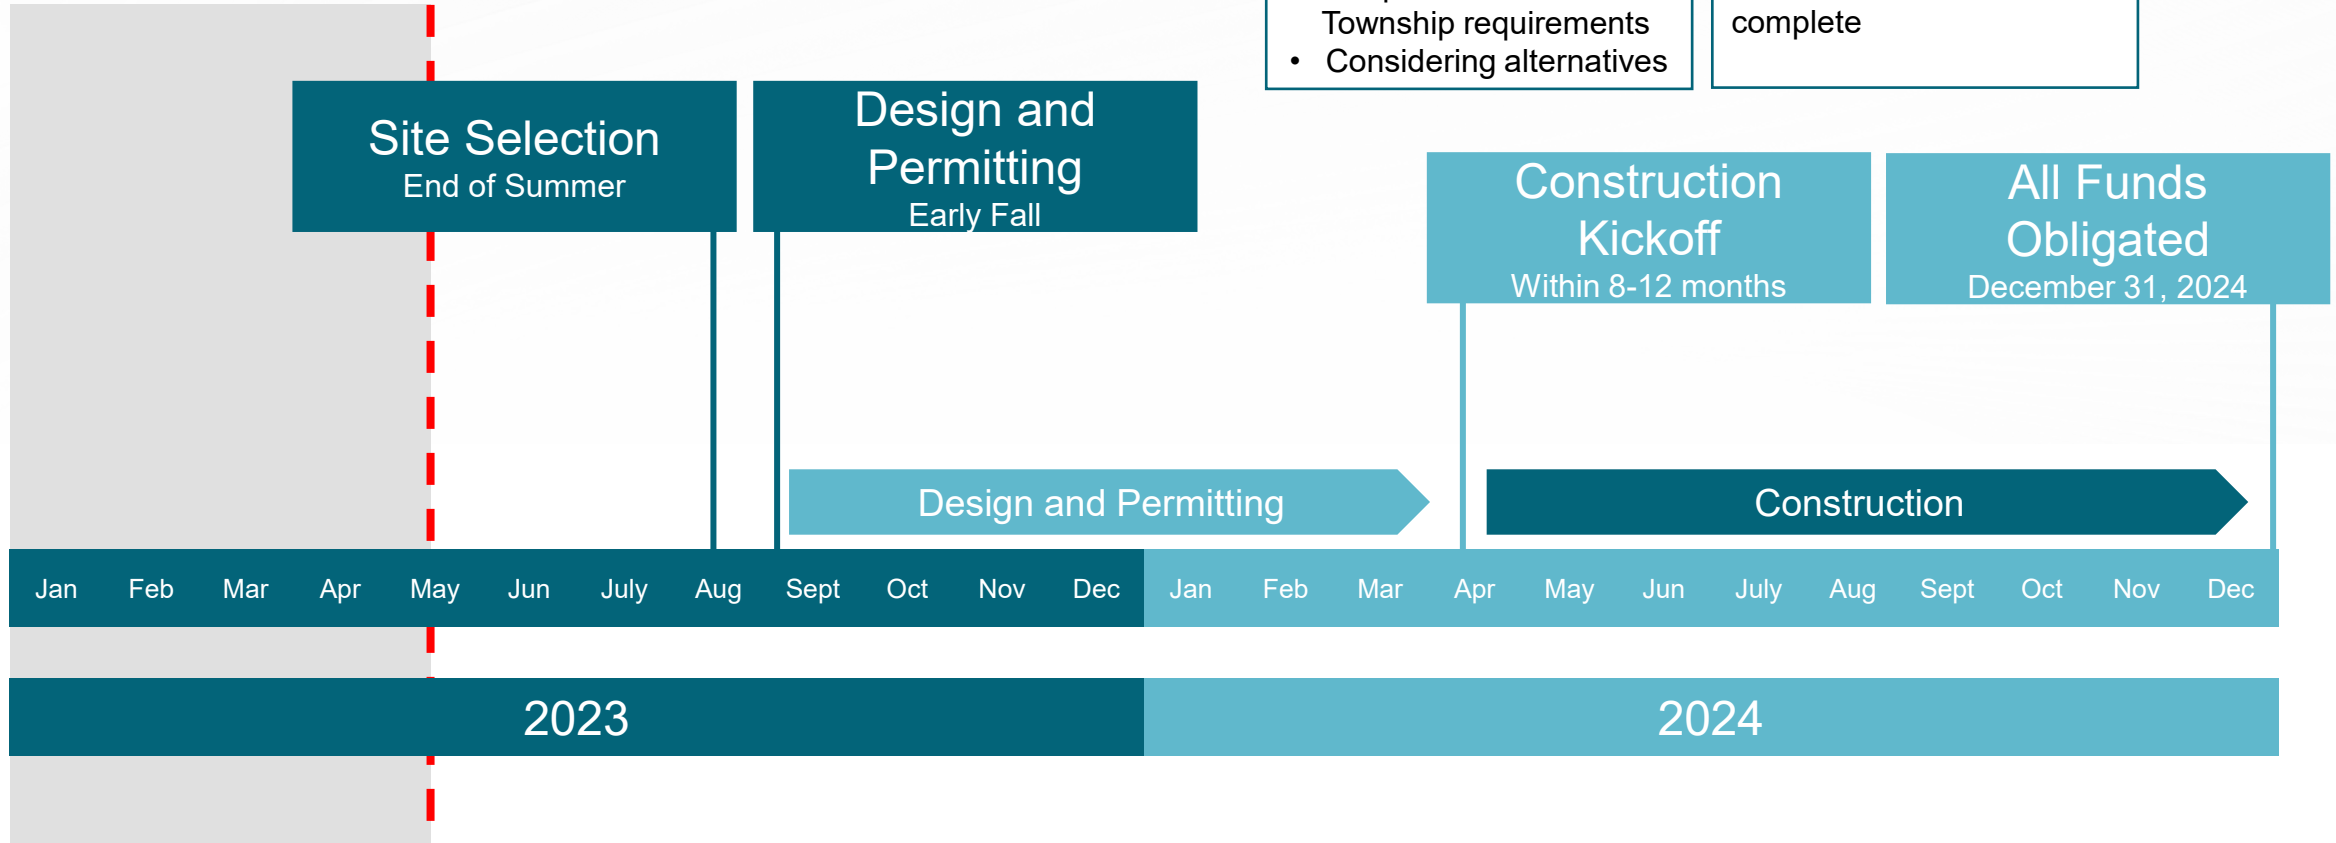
Township requirements
• Considering alternatives

complete

Site Selection
End of Summer

Design and Permitting
Early Fall

Construction Kickoff
Within 8-12 months

All Funds Obligated
December 31, 2024

Design and Permitting

Construction

| Jan | Feb | Mar | Apr | May | Jun | July | Aug | Sept | Oct | Nov | Dec | Jan | Feb | Mar | Apr | May | Jun | July | Aug | Sept | Oct | Nov | Dec |
|---|---|---|---|---|---|---|---|---|---|---|---|---|---|---|---|---|---|---|---|---|---|---|---|

2023

2024